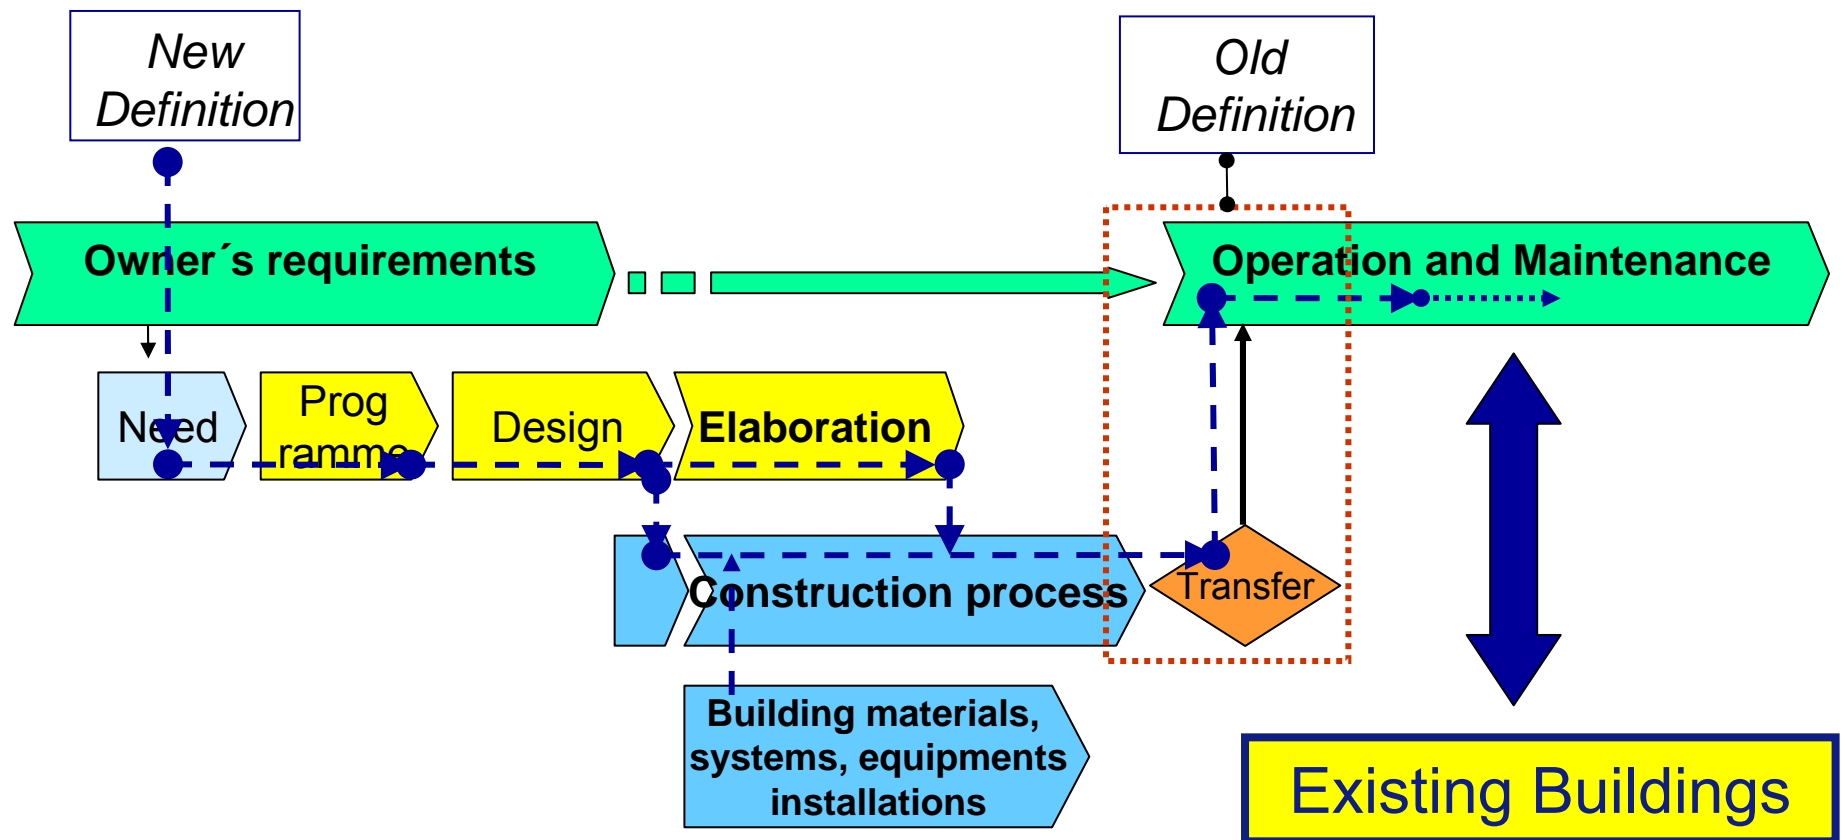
New Definition

Old Definition

Owner´s requirements

Operation and Maintenance

Need

Prog ramme

Design

Elaboration

Construction process

Transfer

Building materials, systems, equipments installations

Existing Buildings